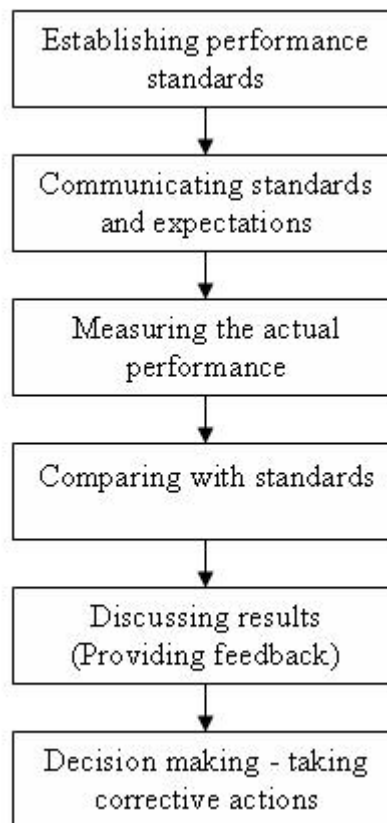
Establishing performance standards

Communicating standards and expectations

Measuring the actual performance

Comparing with standards

Discussing results (Providing feedback)

Decision making - taking corrective actions